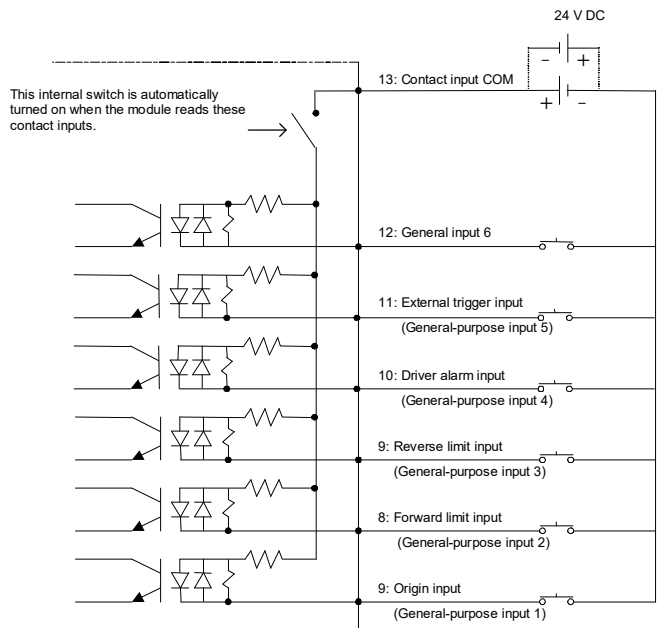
24 V DC

−
+
+
−

13: Contact input COM

This internal switch is automatically turned on when the module reads these contact inputs.

12: General input 6

11: External trigger input
(General-purpose input 5)

10: Driver alarm input
(General-purpose input 4)

9: Reverse limit input
(General-purpose input 3)

8: Forward limit input
(General-purpose input 2)

9: Origin input
(General-purpose input 1)